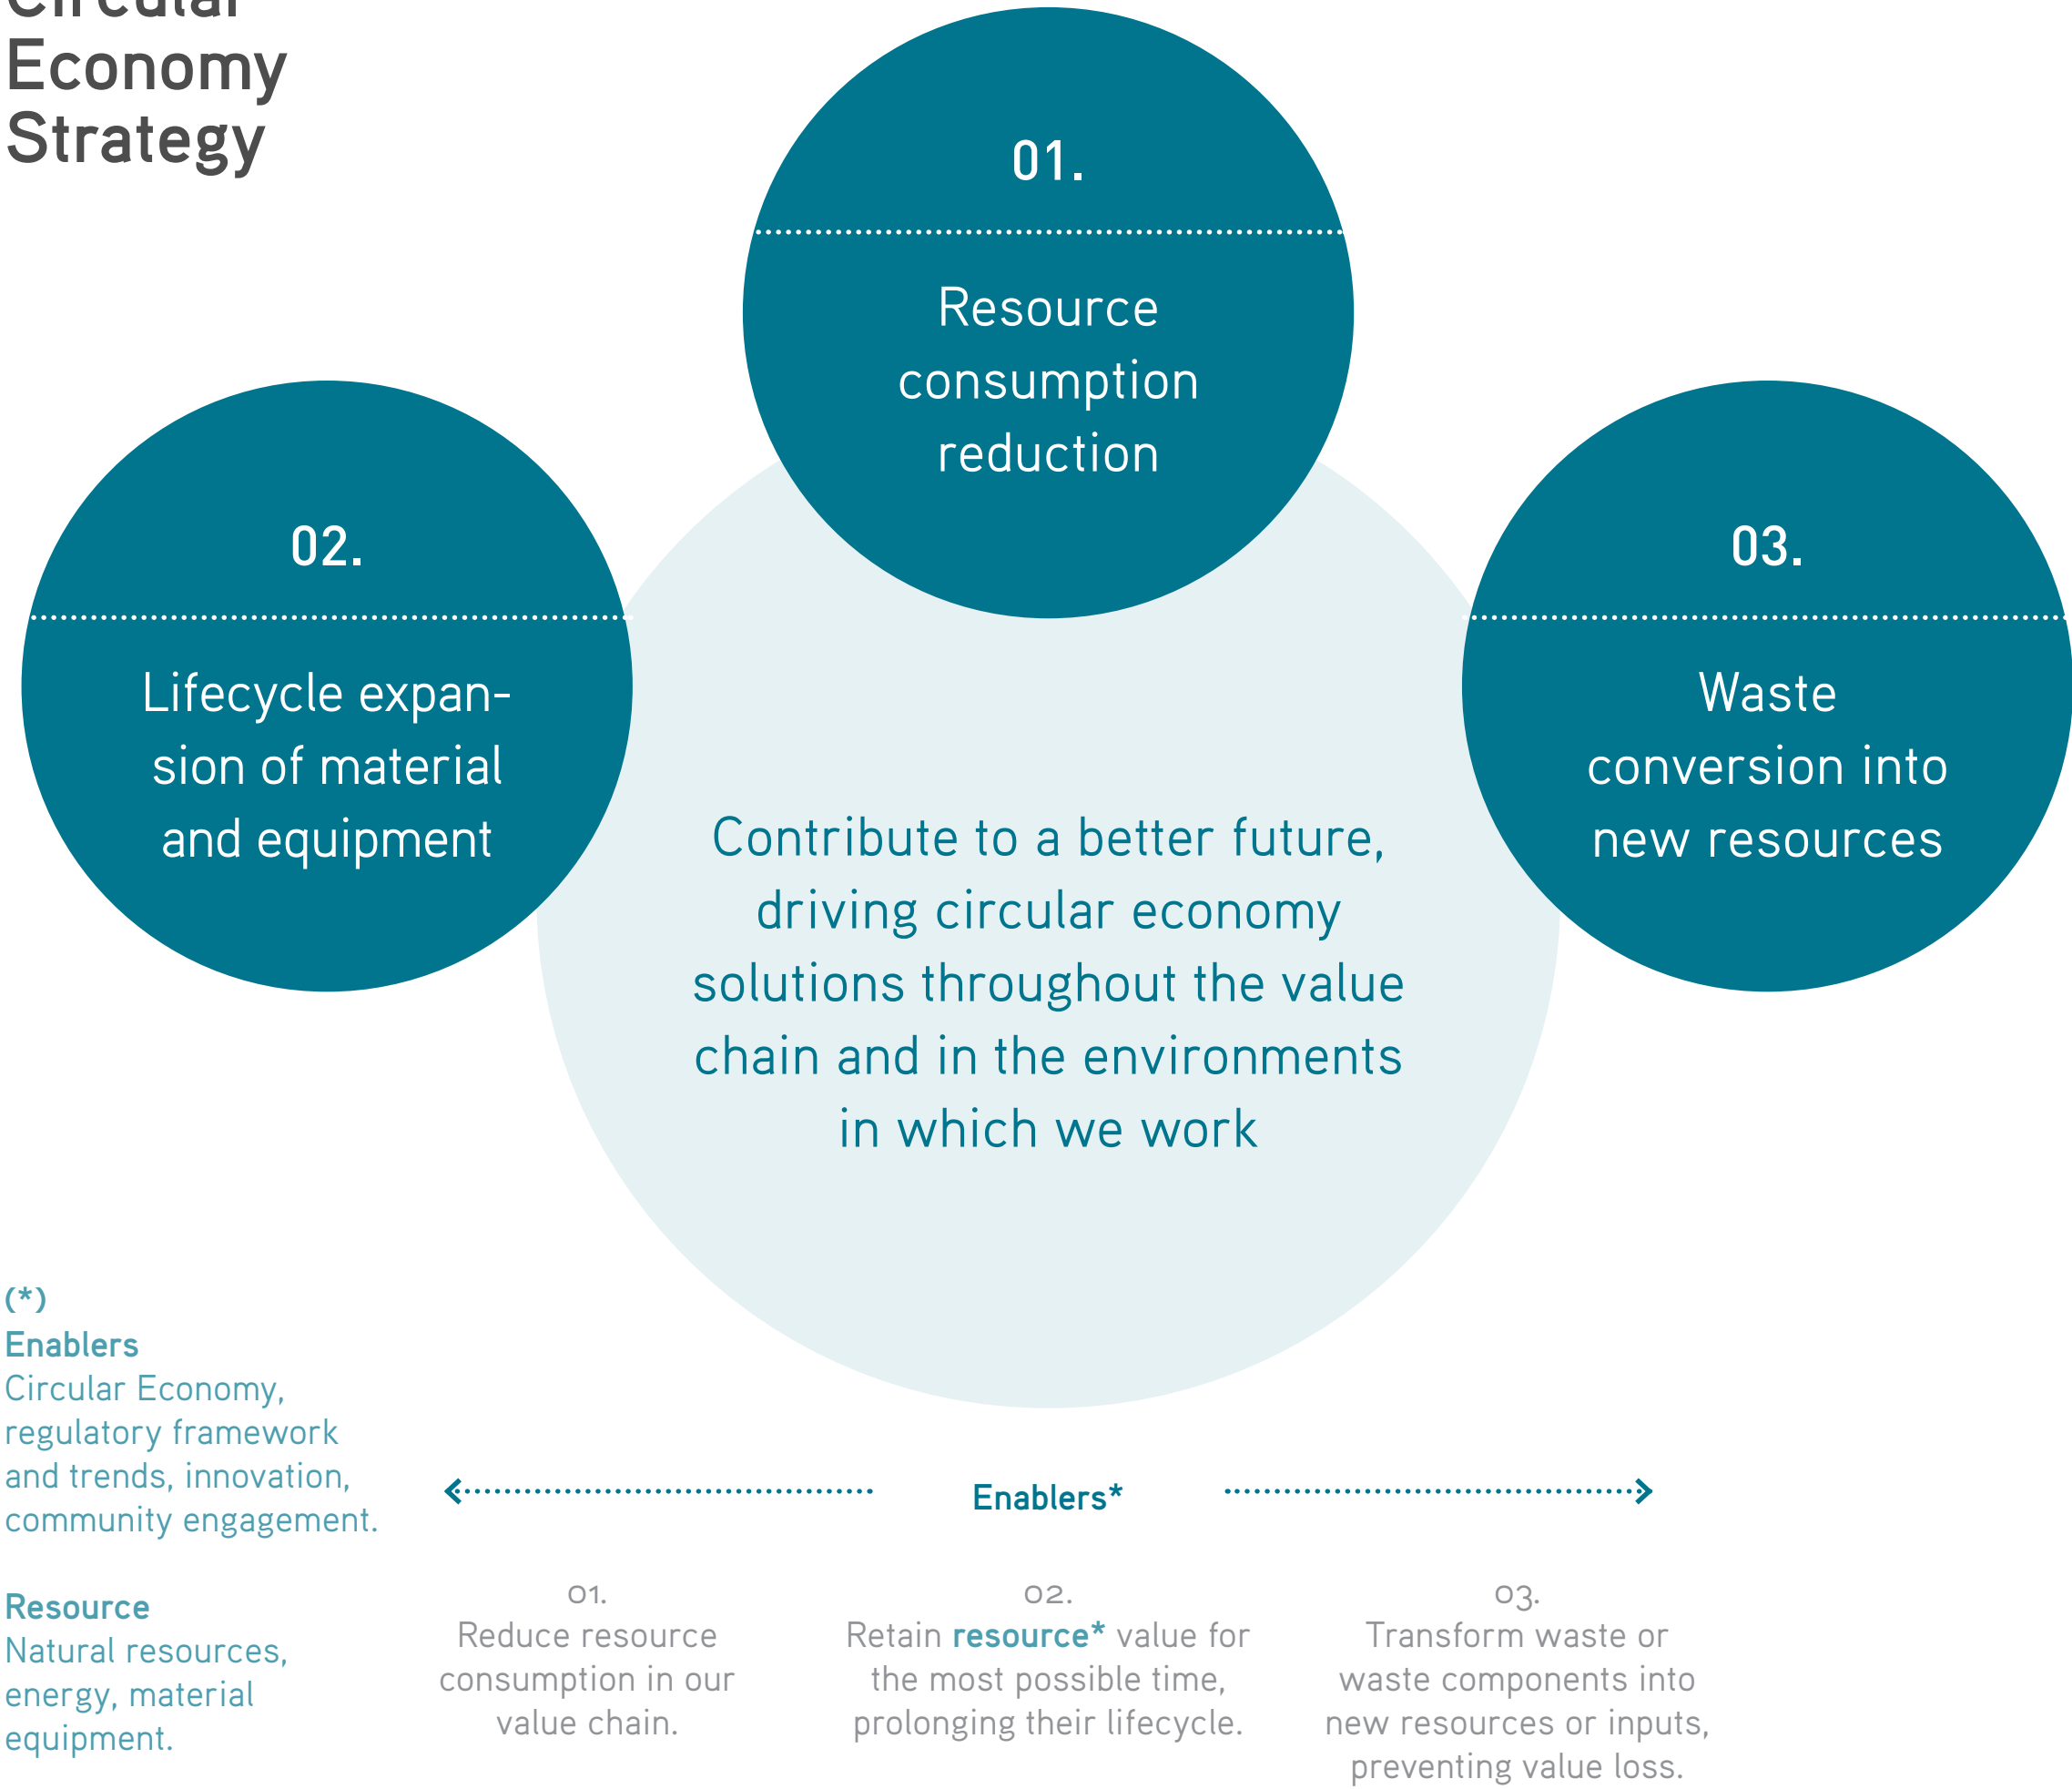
Circular Economy Strategy

01.

Resource consumption reduction

02.

Lifecycle expansion of material and equipment

03.

Waste conversion into new resources

Contribute to a better future, driving circular economy solutions throughout the value chain and in the environments in which we work

(*)
Enablers
Circular Economy, regulatory framework and trends, innovation, community engagement.

Resource
Natural resources, energy, material equipment.

Enablers*

01.
Reduce resource consumption in our value chain.

02.
Retain resource* value for the most possible time, prolonging their lifecycle.

03.
Transform waste or waste components into new resources or inputs, preventing value loss.